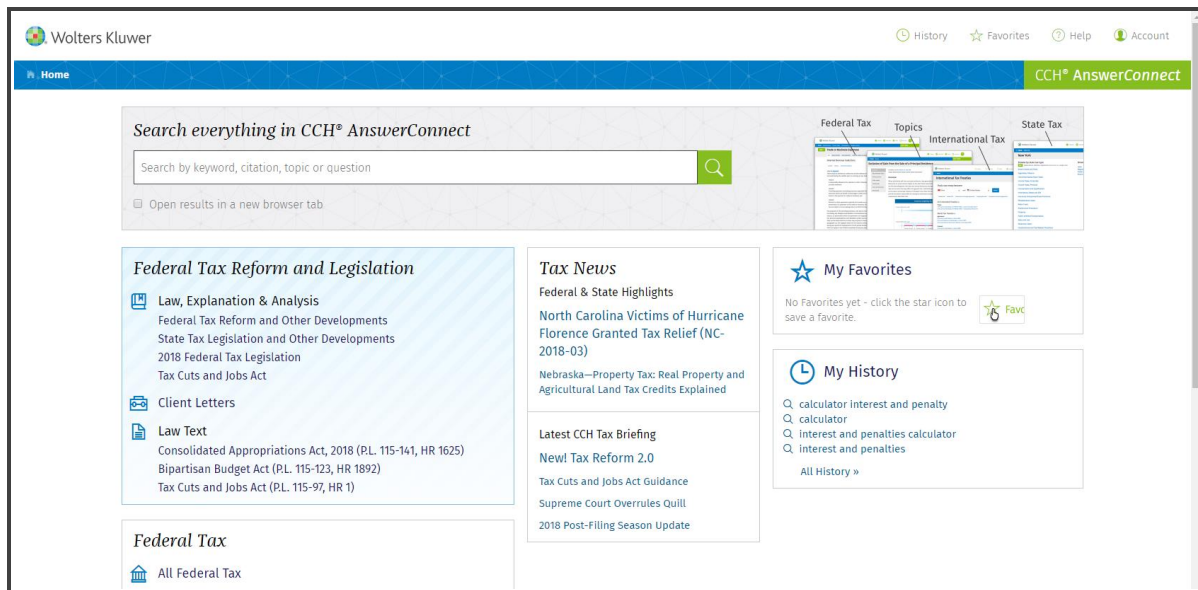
Wolters Kluwer

History Favorites Help Account

Home

CCH® AnswerConnect

Search everything in CCH® AnswerConnect

Search by keyword, citation, topic or question

Open results in a new browser tab

Federal Tax Topics International Tax State Tax

Federal Tax Reform and Legislation

Law, Explanation & Analysis
Federal Tax Reform and Other Developments
State Tax Legislation and Other Developments
2018 Federal Tax Legislation
Tax Cuts and Jobs Act

Client Letters

Law Text
Consolidated Appropriations Act, 2018 (P.L. 115-141, HR 1625)
Bipartisan Budget Act (P.L. 115-123, HR 1892)
Tax Cuts and Jobs Act (P.L. 115-97, HR 1)

Federal Tax

All Federal Tax

Tax News
Federal & State Highlights

North Carolina Victims of Hurricane Florence Granted Tax Relief (NC-2018-03)

Nebraska—Property Tax: Real Property and Agricultural Land Tax Credits Explained

Latest CCH Tax Briefing

New! Tax Reform 2.0

Tax Cuts and Jobs Act Guidance

Supreme Court Overrules Quill

2018 Post-Filing Season Update

My Favorites

No Favorites yet - click the star icon to save a favorite.

Favo

My History

calculator interest and penalty
calculator
interest and penalties calculator
interest and penalties

All History »